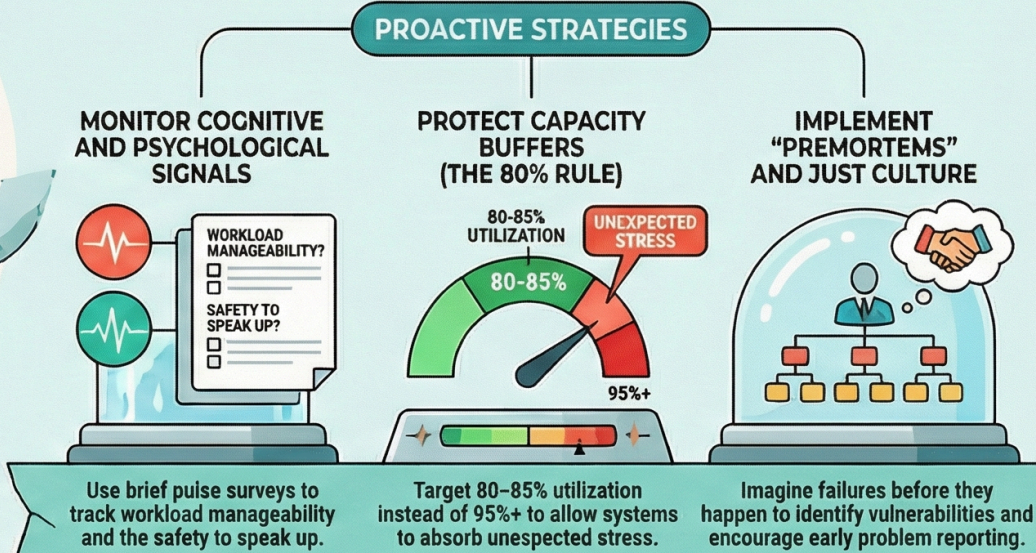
PROACTIVE STRATEGIES

MONITOR COGNITIVE AND PSYCHOLOGICAL SIGNALS

WORKLOAD MANAGEABILITY?

SAFETY TO SPEAK UP?

PROTECT CAPACITY BUFFERS (THE 80% RULE)

80-85% UTILIZATION

UNEXPECTED STRESS

80-85%

95%+

IMPLEMENT "PREMORTEMS" AND JUST CULTURE

Use brief puise surveys to track workload manageability and the safety to speak up.

Target 80–85% utilization instead of 95%+ to allow systems to absorb unespected stress.

Imagine failures before they happen to identify vulnerabilities and encourage early problem reporting.